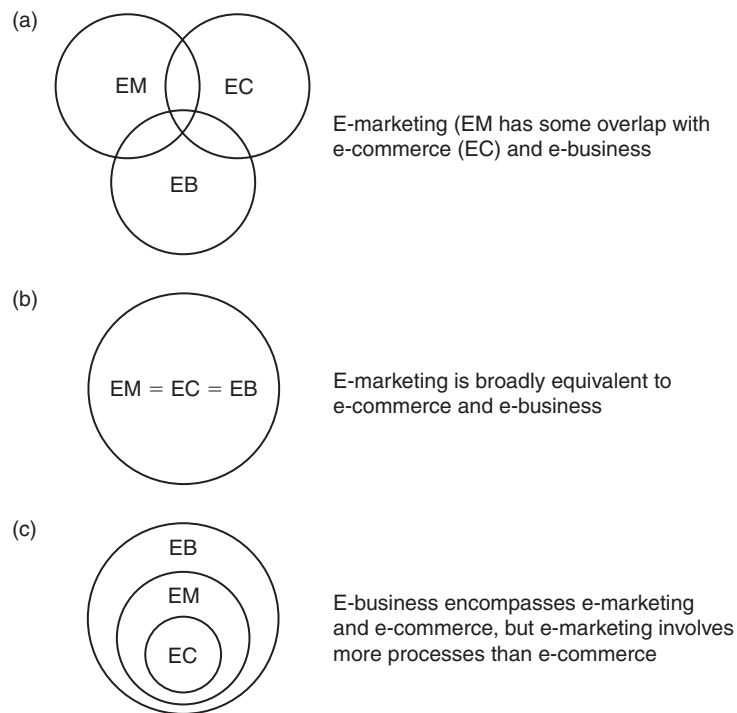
(a)

EM

EC

EB

E-marketing (EM has some overlap with e-commerce (EC) and e-business

(b)

EM = EC = EB

E-marketing is broadly equivalent to e-commerce and e-business

(c)

EB

EM

EC

E-business encompasses e-marketing and e-commerce, but e-marketing involves more processes than e-commerce